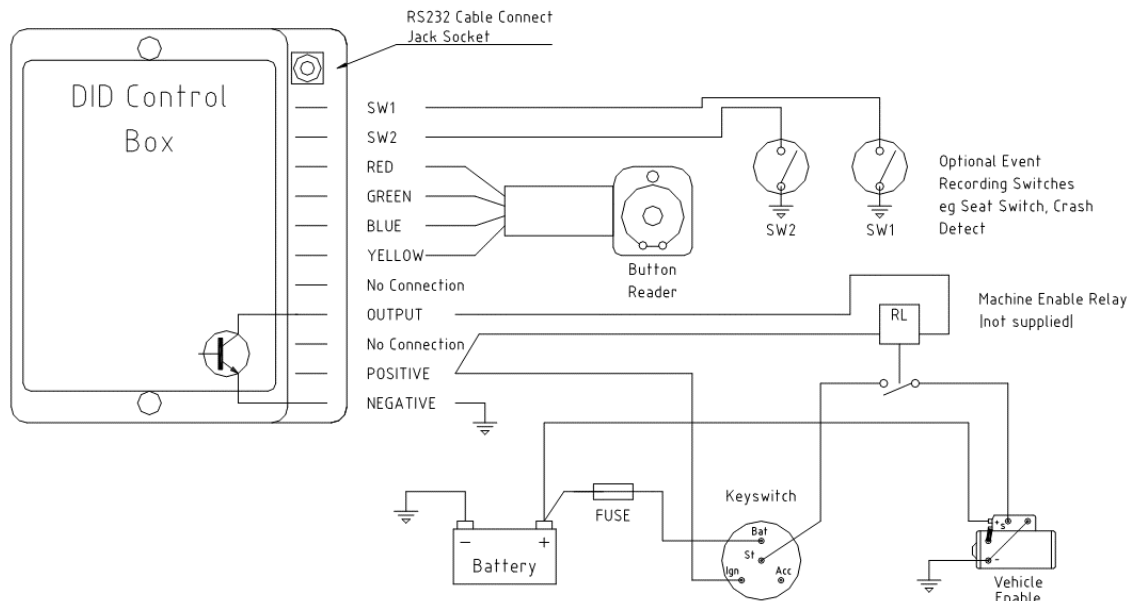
RS232 Cable Connect Jack Socket

DID Control Box

SW1
SW2
RED
GREEN
BLUE
YELLOW
No Connection
OUTPUT
No Connection
POSITIVE
NEGATIVE

Button Reader

SW2
SW1

Optional Event Recording Switches eg Seat Switch, Crash Detect

Machine Enable Relay (not supplied)

RL

Keyswitch
Bat
St
Ign
Acc

FUSE

Battery
−
+

+
S
-

Vehicle Enable